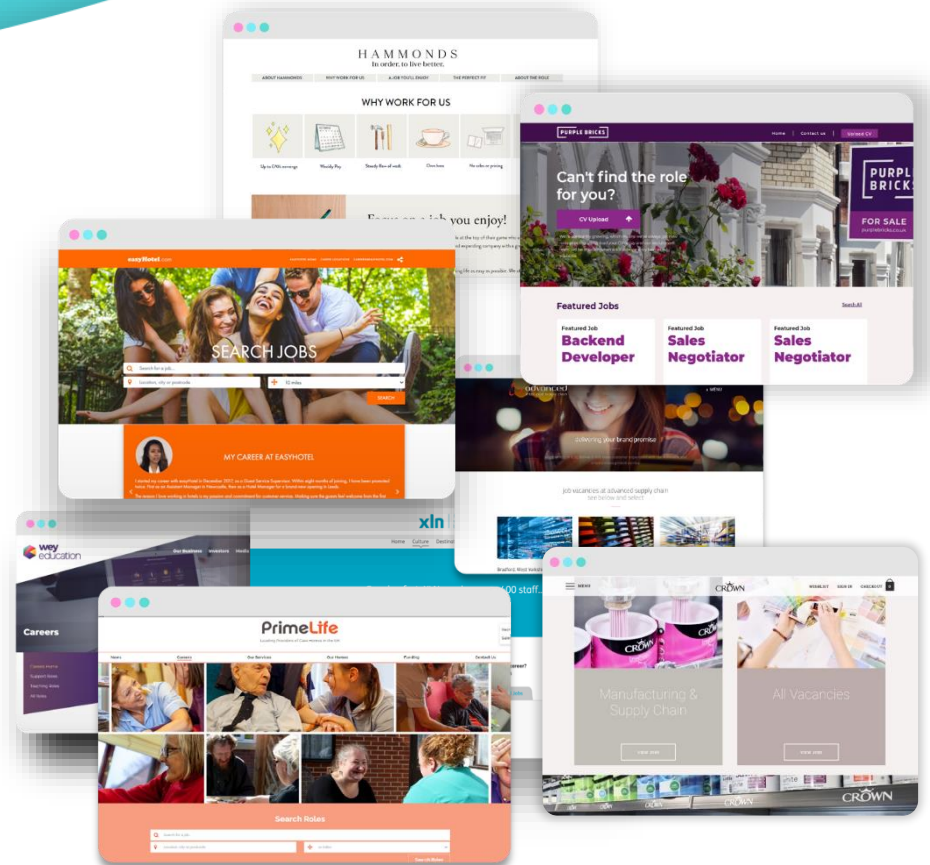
HAMMONDS
In order, to live better.

ABOUT HAMMONDS | WHY WORK FOR US | A JOB YOU'LL ENJOY | THE PERFECT FIT | ABOUT THE ROLE

WHY WORK FOR US

Focus on a job you enjoy!

PURPLE BRICKS
Home | Contact us | Upload CV

Can't find the role for you?

CV Upload

PURPLE BRICKS
FOR SALE

Featured Jobs

Featured Job
Backend Developer

Featured Job
Sales Negotiator

Featured Job
Sales Negotiator

easyHotel.com

SEARCH JOBS

Search for a job...
Location, city or postcode
10 miles
SEARCH

MY CAREER AT EASYHOTEL

advanced

Delivering your brand promise

Job vacancies at advanced supply chain
see below and select

wey education

Our Business | Investors | Media

Careers

xln
Home | Culture

CROWN
MENU
WISHLIST | SIGN IN | CHECKOUT

Manufacturing & Supply Chain

All Vacancies

View Jobs

View Jobs

CROWN

PrimeLife

Careers | Our Services | Our Homes | Funding | Contact Us

Search Roles

Search Roles